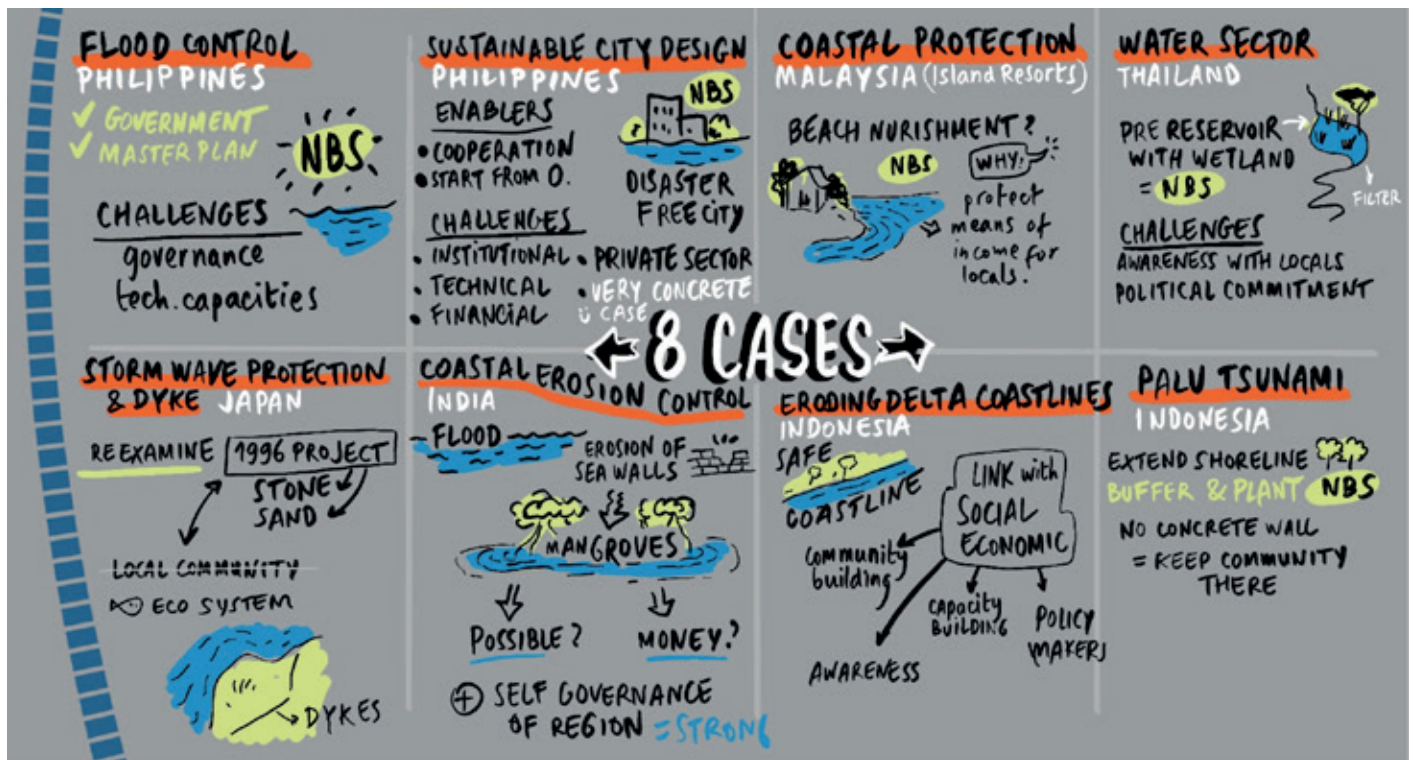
FLOOD CONTROL
PHILIPPINES
✓ GOVERNMENT
✓ MASTER PLAN
NBS
CHALLENGES
governance
tech. capacities

SUSTAINABLE CITY DESIGN
PHILIPPINES
ENABLERS
• COOPERATION
• START FROM 0.
NBS
DISASTER FREE CITY
CHALLENGES
• INSTITUTIONAL
• TECHNICAL
• FINANCIAL
• PRIVATE SECTOR
• VERY CONCRETE CASE

COASTAL PROTECTION
MALAYSIA (Island Resorts)
BEACH NURISHMENT?
NBS
WHY:
protect means of income for locals.

WATER SECTOR
THAILAND
PRE RESERVOIR WITH WETLAND = NBS
FILTER
CHALLENGES
AWARENESS WITH LOCALS
POLITICAL COMMITMENT

8 CASES

STORM WAVE PROTECTION & DYKE JAPAN
REEXAMINE 1996 PROJECT
STONE
SAND
LOCAL COMMUNITY
ECO SYSTEM
DYKES

COASTAL EROSION CONTROL
INDIA
FLOOD
EROSION OF SEA WALLS
MANGROVES
POSSIBLE?
MONEY?
+ SELF GOVERNANCE OF REGION = STRONG

ERODING DELTA COASTLINES
INDONESIA
SAFE COASTLINE
LINK with SOCIAL ECONOMIC
Community building
Capacity BUILDING
POLICY MAKERS
AWARENESS

PALU TSUNAMI
INDONESIA
EXTEND SHORELINE
BUFFER & PLANT NBS
NO CONCRETE WALL
= KEEP COMMUNITY THERE